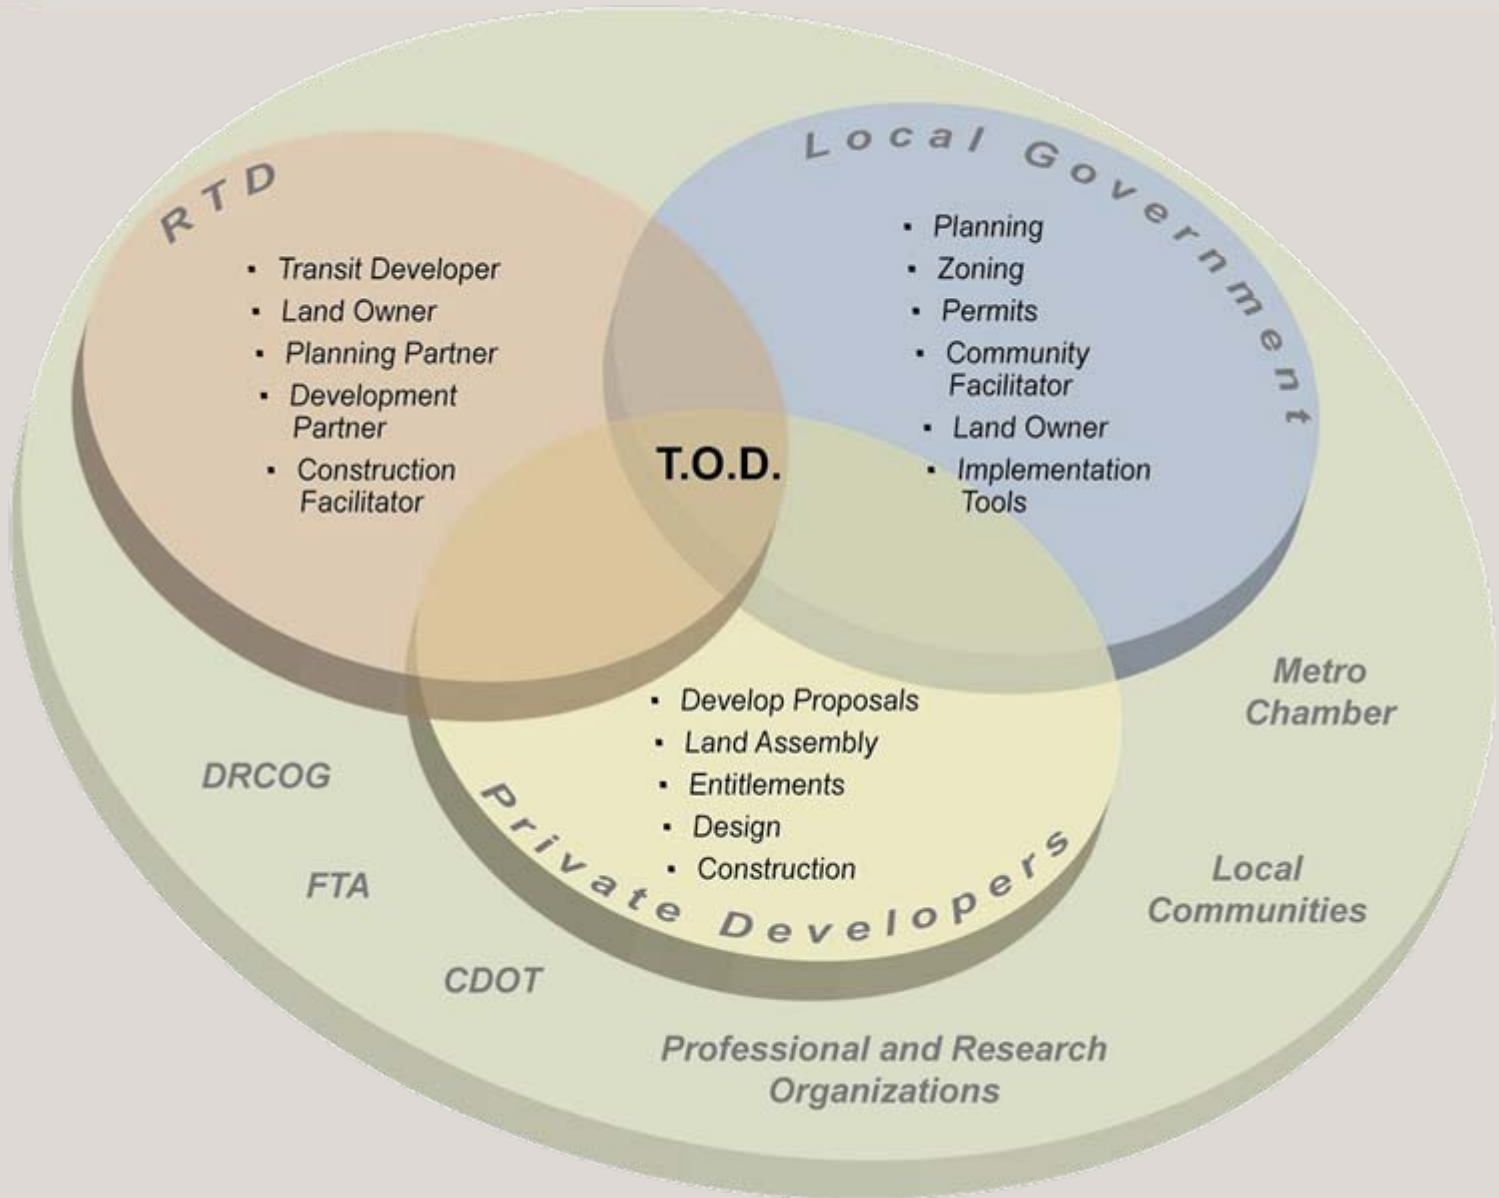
RTD

- Transit Developer
- Land Owner
- Planning Partner
- Development Partner
- Construction Facilitator

Local Government

- Planning
- Zoning
- Permits
- Community Facilitator
- Land Owner
- Implementation Tools

T.O.D.

- Develop Proposals
- Land Assembly
- Entitlements
- Design
- Construction

Private Developers

Metro Chamber

DRCOG

FTA

CDOT

Local Communities

Professional and Research Organizations